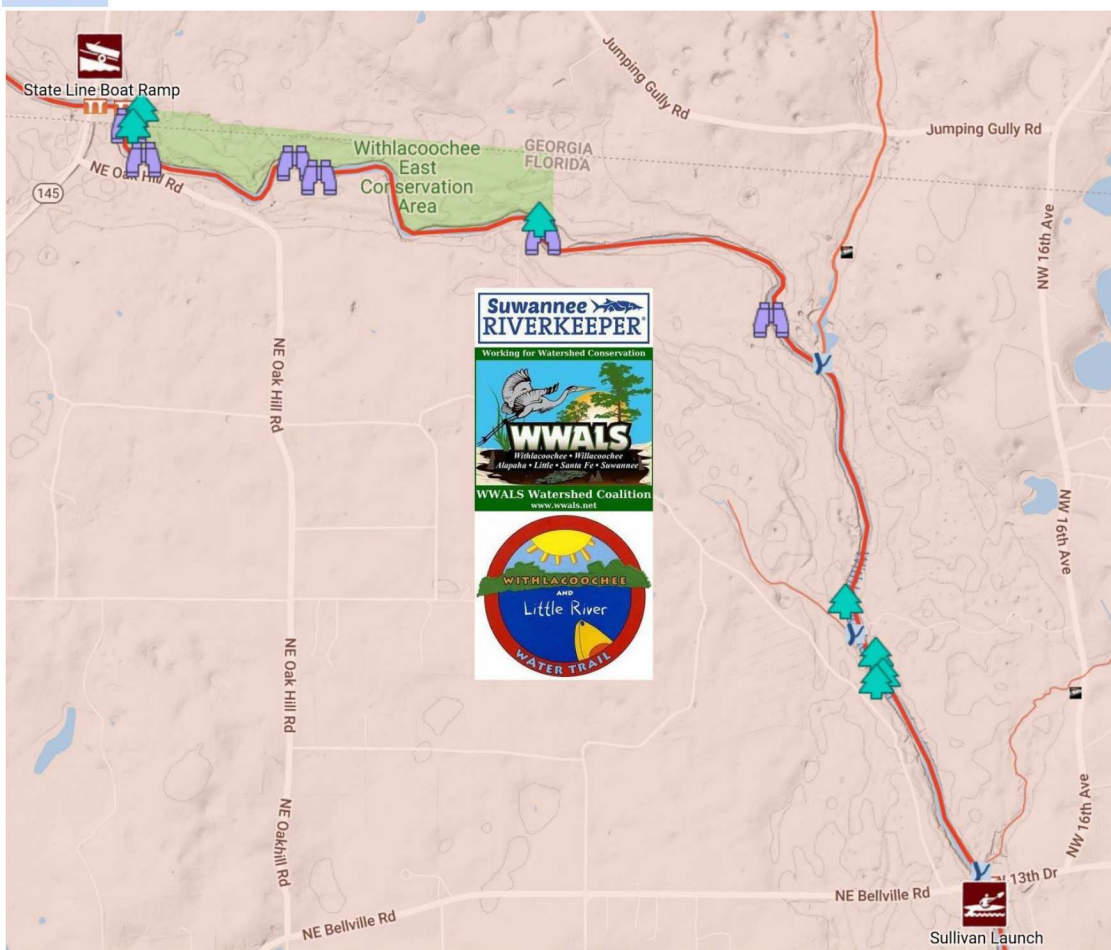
State Line Boat Ramp

Jumping Gully Rd

Jumping Gully Rd

GEORGIA
FLORIDA

Withlacoochee East Conservation Area

145

NE Oak Hill Rd

Suwannee RIVERKEEPER

Working for Watershed Conservation

WWALS

Withlacoochee • Willacoochee
Alapaha • Little • Santa Fe • Suwannee

WWALS Watershed Coalition
www.wwals.net

WITHLACOOCHEE AND Little River WATER TRAIL

NE Oak Hill Rd

NE Oak Hill Rd

NE Oakhill Rd

NW 16th Ave

NW 16th Ave

NW 16th Ave

13th Dr

NE Bellville Rd

NE Bellville Rd

Sullivan Launch